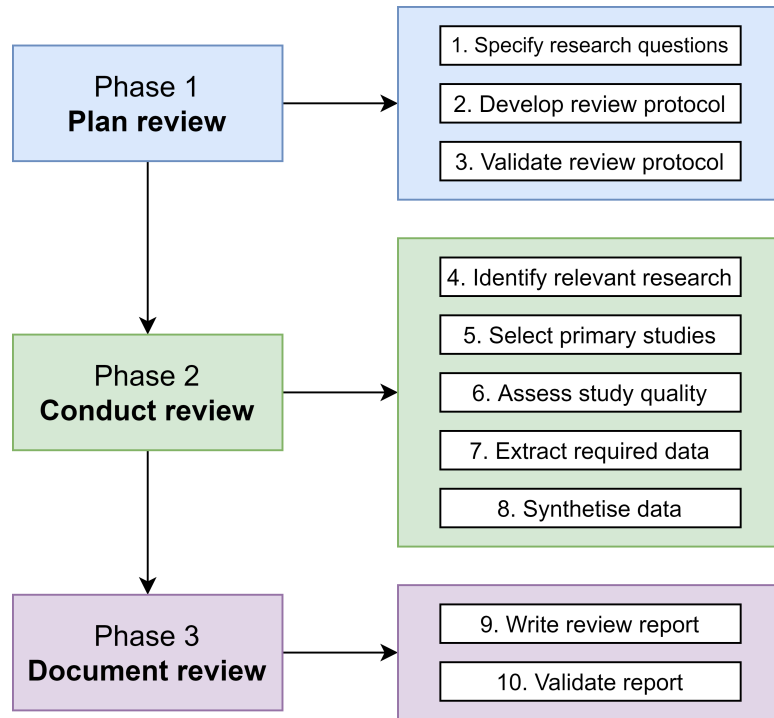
Phase 1
**Plan review**

1. Specify research questions
2. Develop review protocol
3. Validate review protocol

Phase 2
**Conduct review**

4. Identify relevant research
5. Select primary studies
6. Assess study quality
7. Extract required data
8. Synthetise data

Phase 3
**Document review**

9. Write review report
10. Validate report